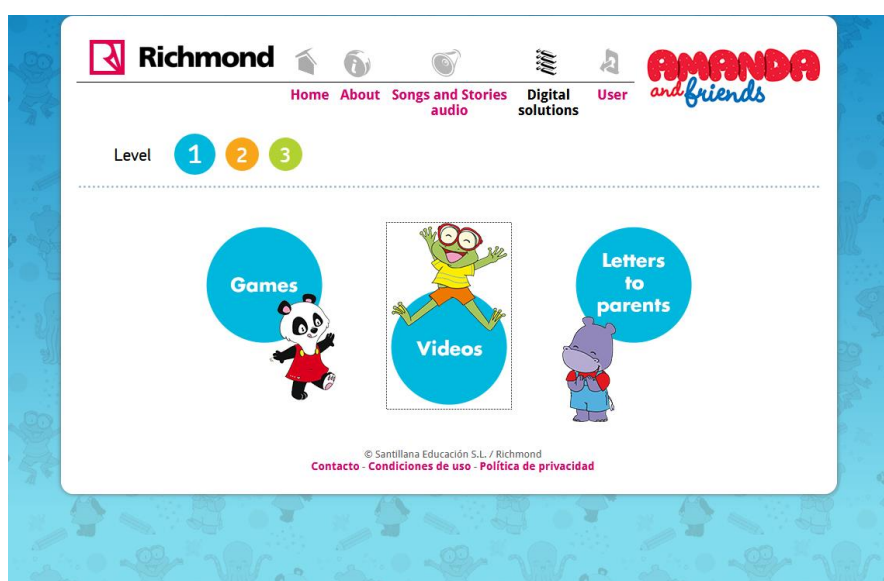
Richmond

Home About Songs and Stories audio Digital solutions User

AMANDA and friends

Level 1 2 3

Games

Videos

Letters to parents

© Santillana Educación S.L. / Richmond
Contacto - Condiciones de uso - Política de privacidad